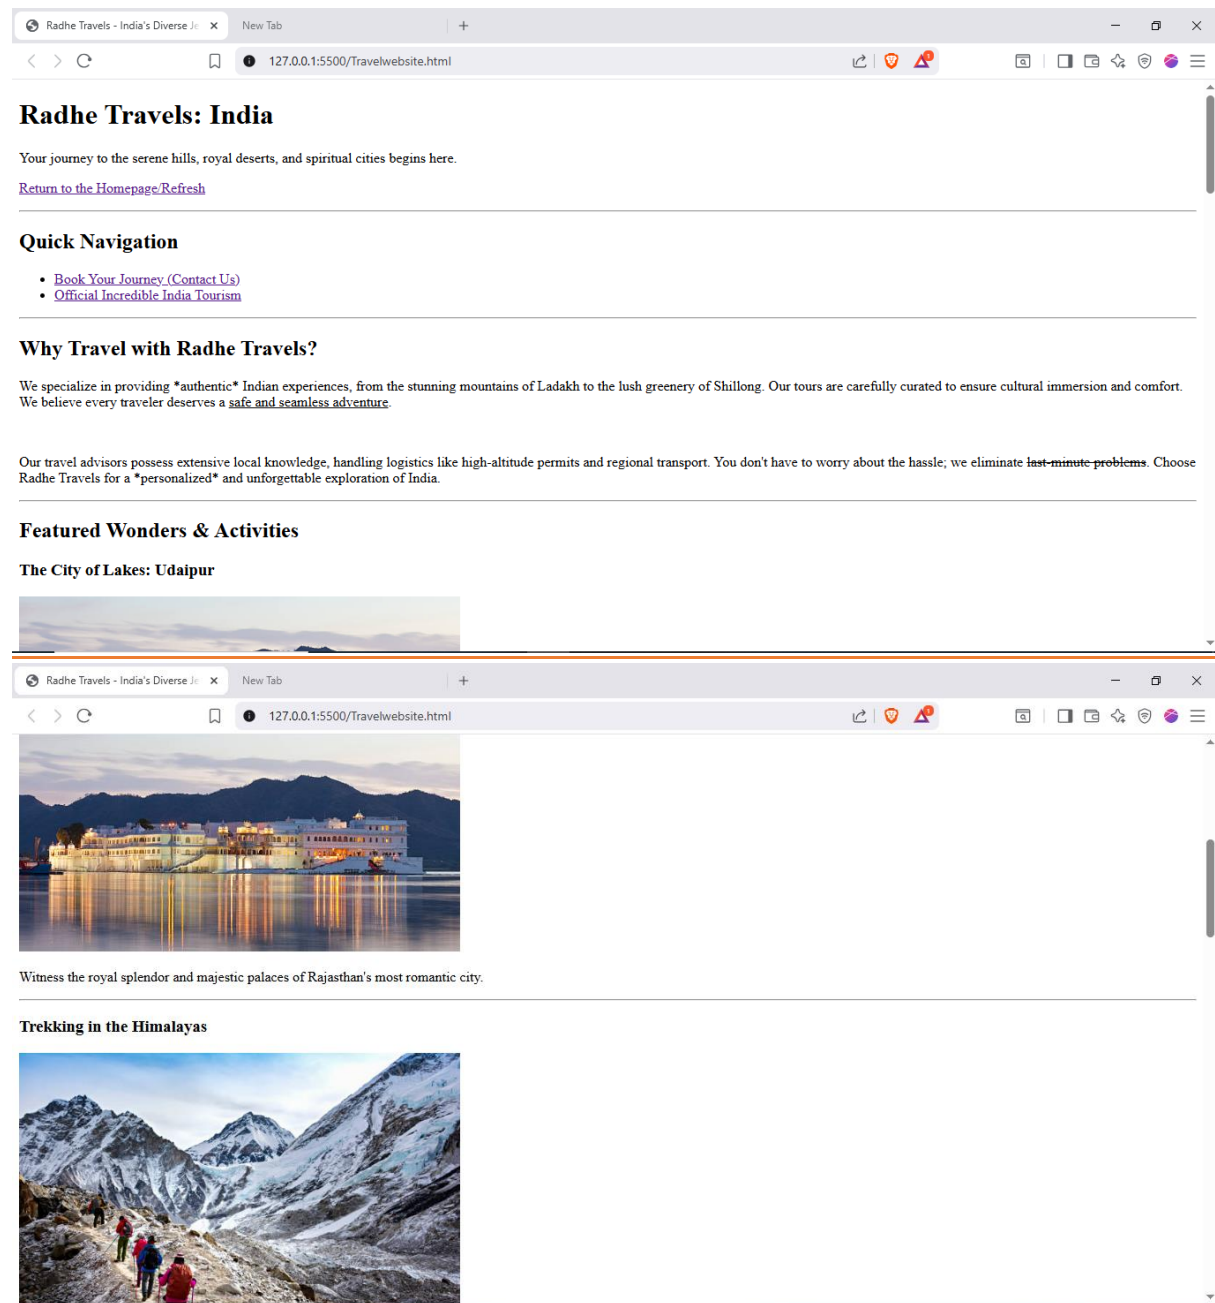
Radhe Travels - India's Diverse Je
New Tab
127.0.0.1:5500/Travelwebsite.html

# Radhe Travels: India

Your journey to the serene hills, royal deserts, and spiritual cities begins here.

Return to the Homepage/Refresh

## Quick Navigation

- Book Your Journey (Contact Us)
- Official Incredible India Tourism

## Why Travel with Radhe Travels?

We specialize in providing *authentic* Indian experiences, from the stunning mountains of Ladakh to the lush greenery of Shillong. Our tours are carefully curated to ensure cultural immersion and comfort. We believe every traveler deserves a safe and seamless adventure.

Our travel advisors possess extensive local knowledge, handling logistics like high-altitude permits and regional transport. You don't have to worry about the hassle; we eliminate ~~last-minute problems~~. Choose Radhe Travels for a *personalized* and unforgettable exploration of India.

## Featured Wonders & Activities

### The City of Lakes: Udaipur

Radhe Travels - India's Diverse Je
New Tab
127.0.0.1:5500/Travelwebsite.html

Witness the royal splendor and majestic palaces of Rajasthan's most romantic city.

### Trekking in the Himalayas